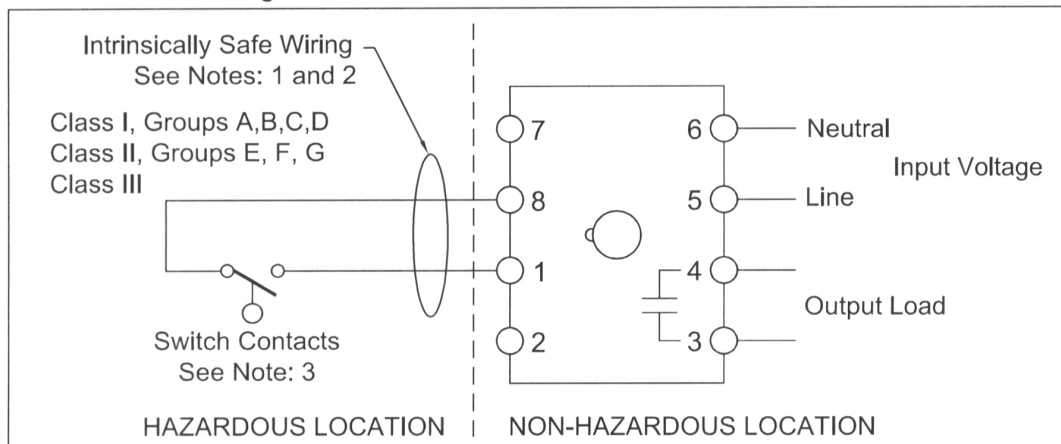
Intrinsically Safe Wiring
See Notes: 1 and 2

Class I, Groups A,B,C,D
Class II, Groups E, F, G
Class III

Switch Contacts
See Note: 3

7
8
1
2

6
5
4
3

Neutral
Line
Input Voltage
Output Load

HAZARDOUS LOCATION

NON-HAZARDOUS LOCATION